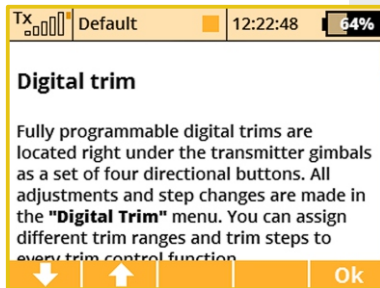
Tx Default 12:22:48 64%

Digital trim

Fully programmable digital trims are located right under the transmitter gimbals as a set of four directional buttons. All adjustments and step changes are made in the "Digital Trim" menu. You can assign different trim ranges and trim steps to every trim control function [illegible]

Ok